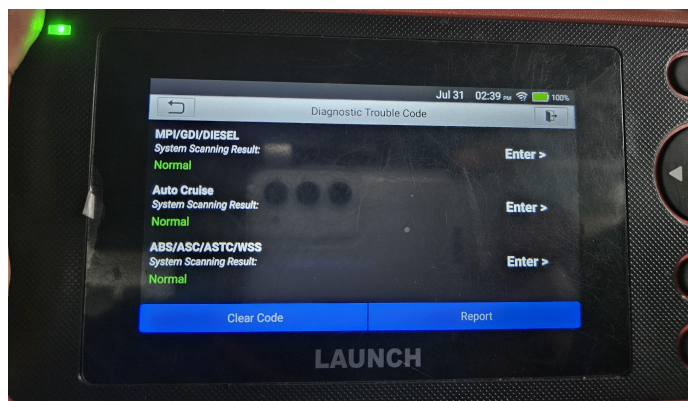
Jul 31 02:39 PM 100%

Diagnostic Trouble Code

MPI/GDI/DIESEL
System Scanning Result:
Normal
Enter >

Auto Cruise
System Scanning Result:
Normal
Enter >

ABS/ASC/ASTC/WSS
System Scanning Result:
Normal
Enter >

Clear Code
Report

LAUNCH